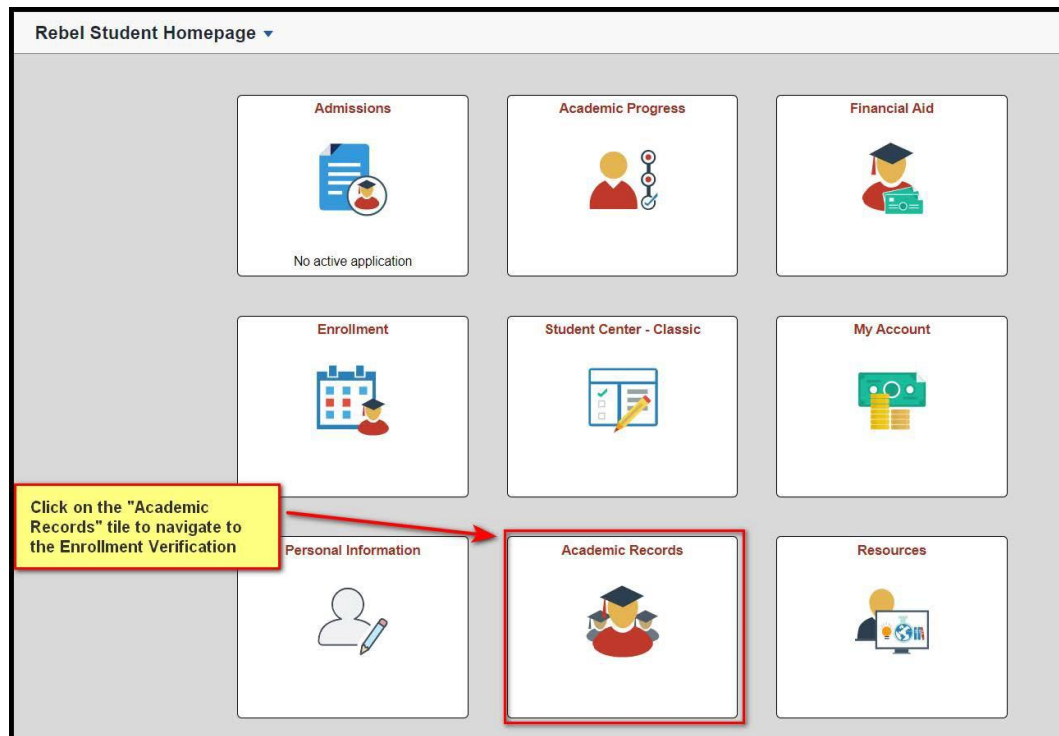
Rebel Student Homepage ▾

Admissions

No active application

Academic Progress

Financial Aid

Enrollment

Student Center - Classic

My Account

Click on the "Academic Records" tile to navigate to the Enrollment Verification

Personal Information

Academic Records

Resources